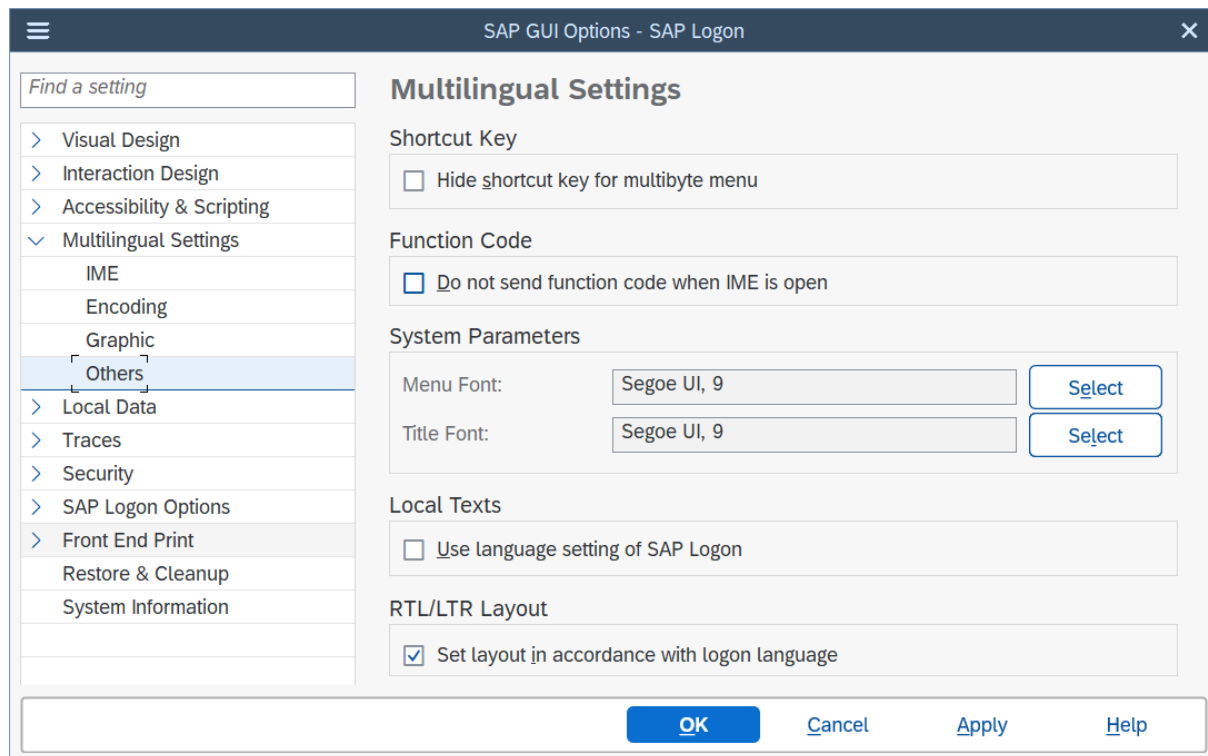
SAP GUI Options - SAP Logon

Find a setting

Visual Design
Interaction Design
Accessibility & Scripting
Multilingual Settings
IME
Encoding
Graphic
Others
Local Data
Traces
Security
SAP Logon Options
Front End Print
Restore & Cleanup
System Information

Multilingual Settings

Shortcut Key

Hide shortcut key for multibyte menu

Function Code

Do not send function code when IME is open

System Parameters

Menu Font: Segoe UI, 9 Select

Title Font: Segoe UI, 9 Select

Local Texts

Use language setting of SAP Logon

RTL/LTR Layout

Set layout in accordance with logon language

OK Cancel Apply Help